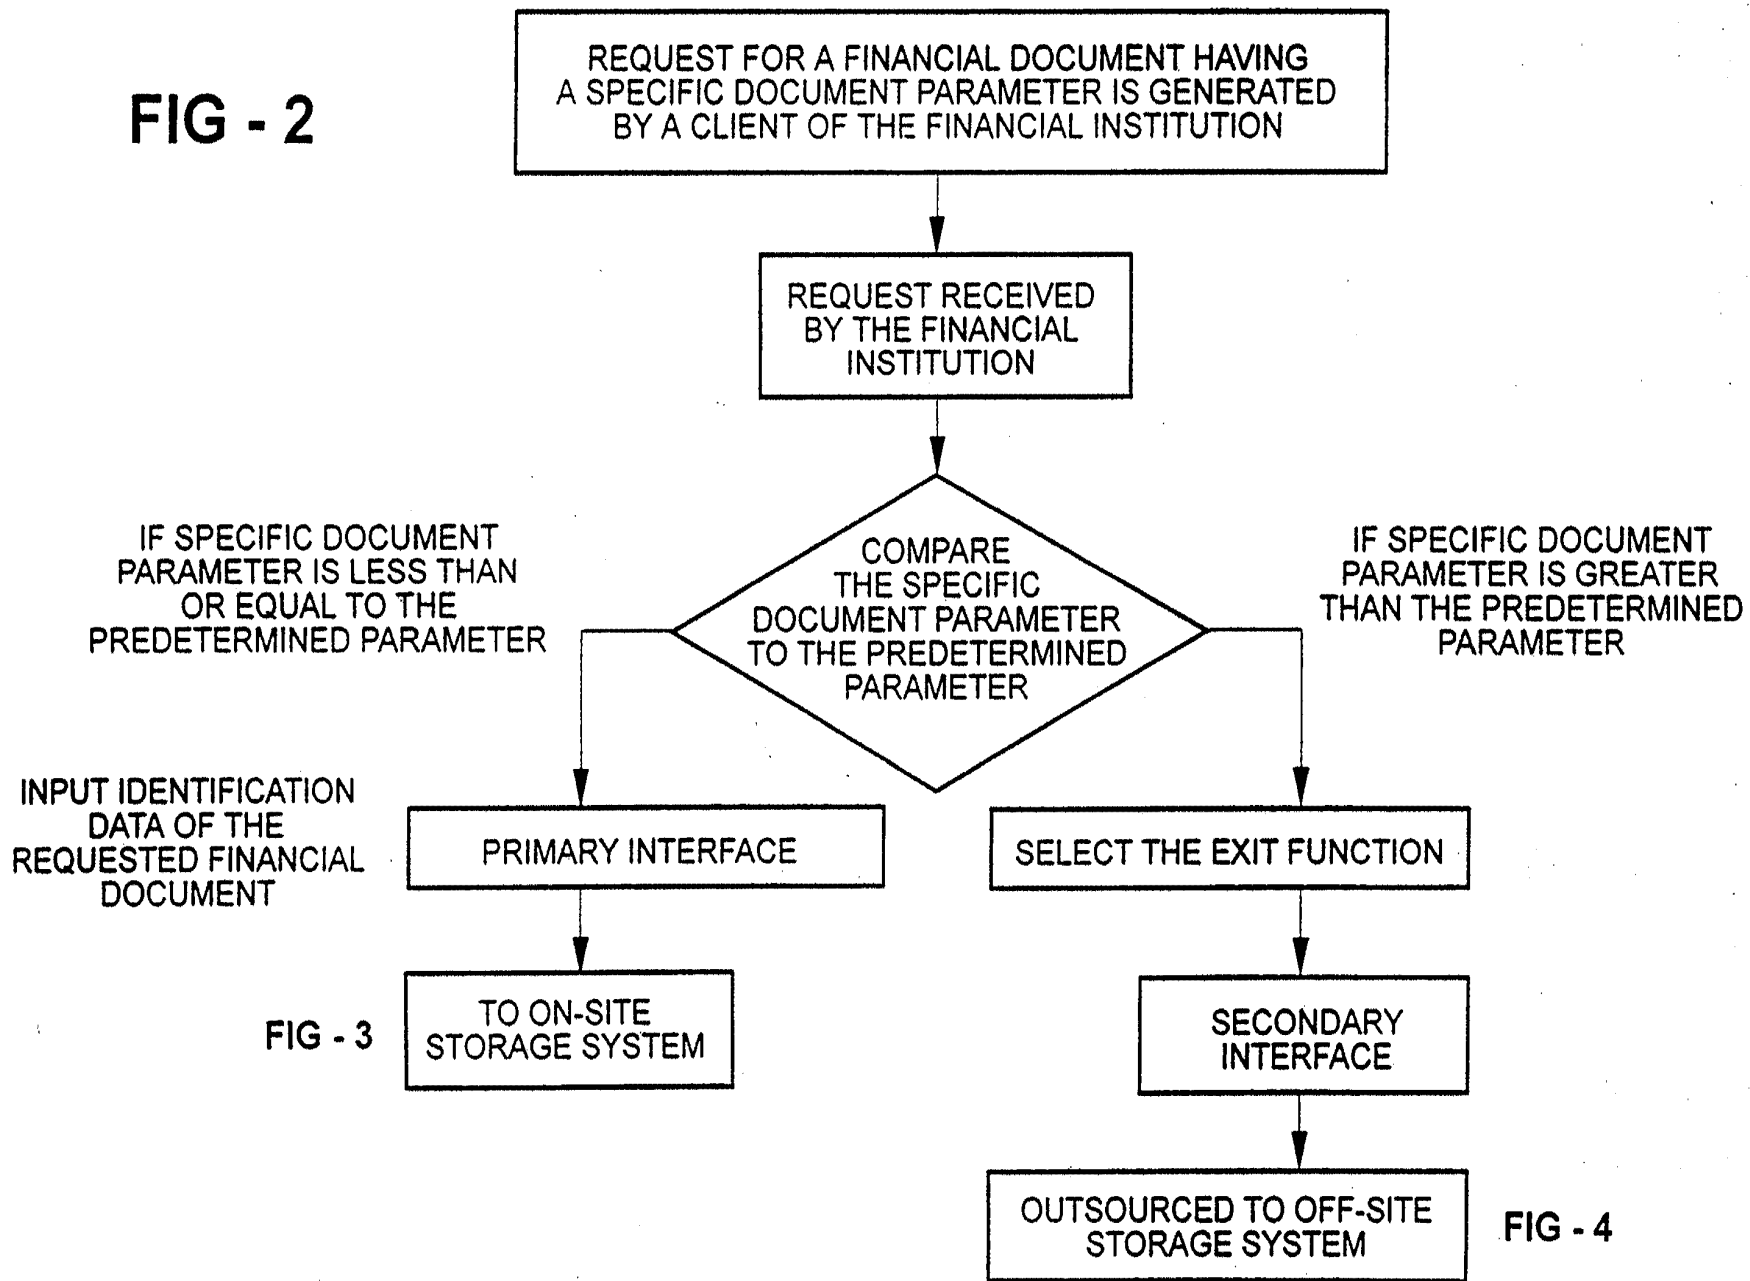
FIG - 2

REQUEST FOR A FINANCIAL DOCUMENT HAVING A SPECIFIC DOCUMENT PARAMETER IS GENERATED BY A CLIENT OF THE FINANCIAL INSTITUTION

REQUEST RECEIVED BY THE FINANCIAL INSTITUTION

COMPARE THE SPECIFIC DOCUMENT PARAMETER TO THE PREDETERMINED PARAMETER

IF SPECIFIC DOCUMENT PARAMETER IS LESS THAN OR EQUAL TO THE PREDETERMINED PARAMETER

IF SPECIFIC DOCUMENT PARAMETER IS GREATER THAN THE PREDETERMINED PARAMETER

INPUT IDENTIFICATION DATA OF THE REQUESTED FINANCIAL DOCUMENT

PRIMARY INTERFACE

SELECT THE EXIT FUNCTION

FIG - 3

TO ON-SITE STORAGE SYSTEM

SECONDARY INTERFACE

OUTSOURCED TO OFF-SITE STORAGE SYSTEM

FIG - 4